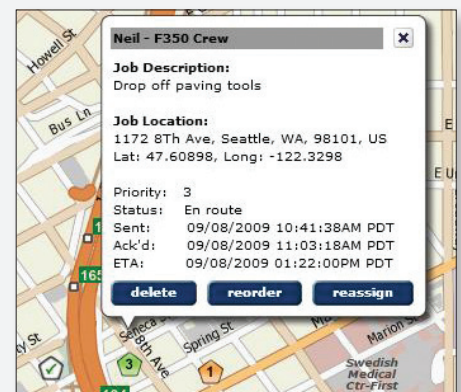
Howell St

Bus Ln

Neil - F350 Crew

Job Description:
Drop off paving tools

Job Location:
1172 8Th Ave, Seattle, WA, 98101, US
Lat: 47.60898, Long: -122.3298

Priority: 3
Status: En route
Sent: 09/08/2009 10:41:38AM PDT
Ack'd: 09/08/2009 11:03:18AM PDT
ETA: 09/08/2009 01:22:00PM PDT

delete reorder reassign

E

E Un

1

165

ty St

Seneca St

8th Ave

Spring St

Marion St

3

1

Swedish Medical Ctr-First

404